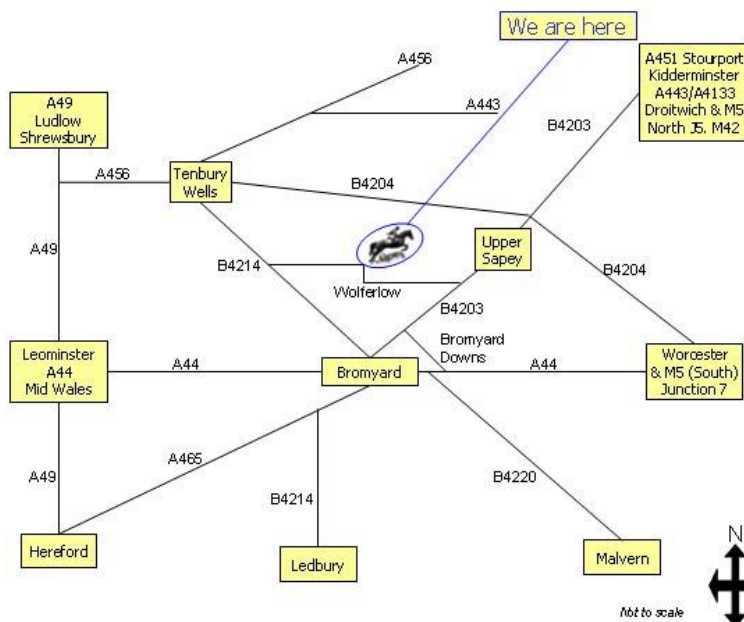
We are here

A456

A443

A451 Stourport
Kidderminster
A443/A4133
Droitwich & M5
North J5. M42

A49
Ludlow
Shrewsbury

B4203

A456

Tenbury
Wells

B4204

A49

B4214

Upper
Sapey

B4204

Wolferlow

B4203

Bromyard
Downs

Leominster
A44
Mid Wales

A44

Bromyard

A44

Worcester
& M5 (South)
Junction 7

A465

A49

B4214

B4220

Hereford

Ledbury

Malvern

N

Not to scale